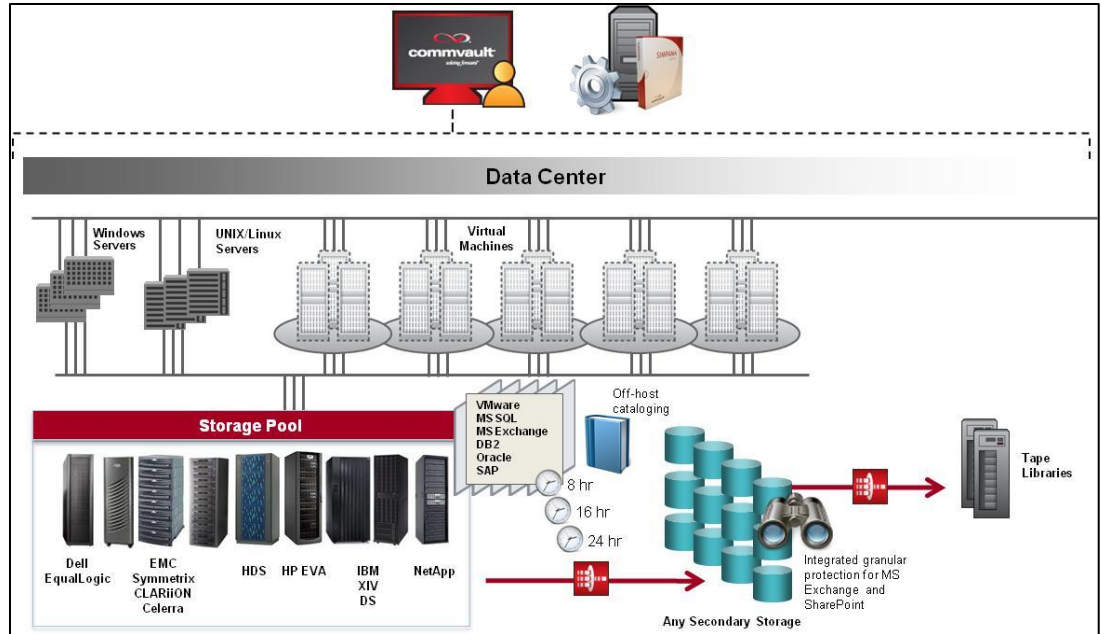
commvault
solving forward

SIMPANA

Data Center

Windows Servers

UNIX/Linux Servers

Virtual Machines

Storage Pool

VMware
MS SQL
MS Exchange
DB2
Oracle
SAP

Off-host cataloging

8 hr
16 hr
24 hr

Tape Libraries

Dell EqualLogic

EMC Symmetrix CLARiiON Celerra

HDS

HP EVA

IBM XIV DS

NetApp

Integrated granular protection for MS Exchange and SharePoint

Any Secondary Storage